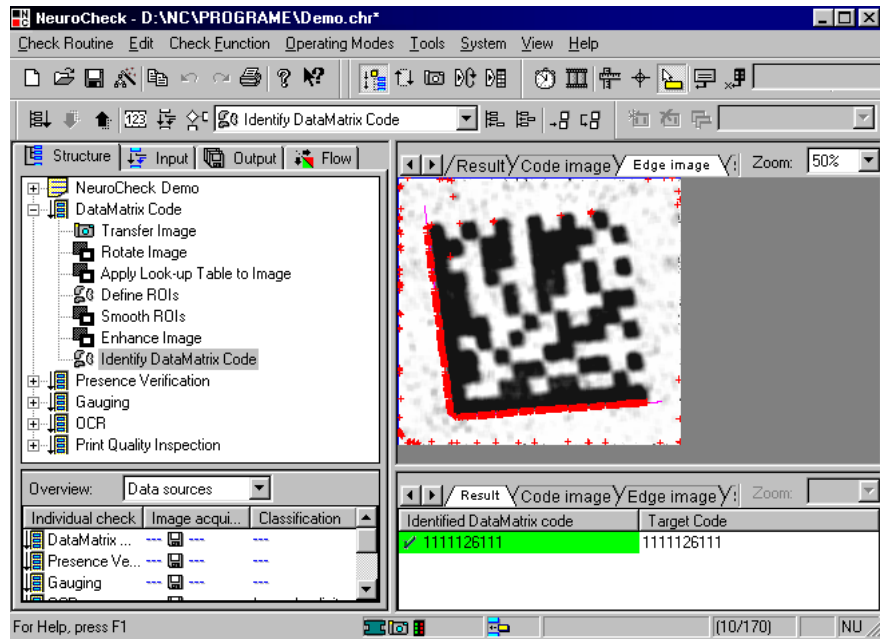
NeuroCheck - D:\NC\PROGRAME\Demo.chr*

Check Routine Edit Check Function Operating Modes Tools System View Help

Identify DataMatrix Code

Structure Input Output Flow

NeuroCheck Demo
DataMatrix Code
Transfer Image
Rotate Image
Apply Look-up Table to Image
Define ROIs
Smooth ROIs
Enhance Image
Identify DataMatrix Code
Presence Verification
Gauging
OCR
Print Quality Inspection

Overview: Data sources

| Individual check | Image acqui... | Classification |
|---|---|---|
| DataMatrix ... | --- --- | --- |
| Presence Ve... | --- --- | --- |
| Gauging | --- --- | --- |

Result Code image Edge image Zoom: 50%

Result Code image Edge image Zoom:

| Identified DataMatrix code | Target Code |
|---|---|
| ✓ 1111126111 | 1111126111 |

For Help, press F1 (10/170) NU